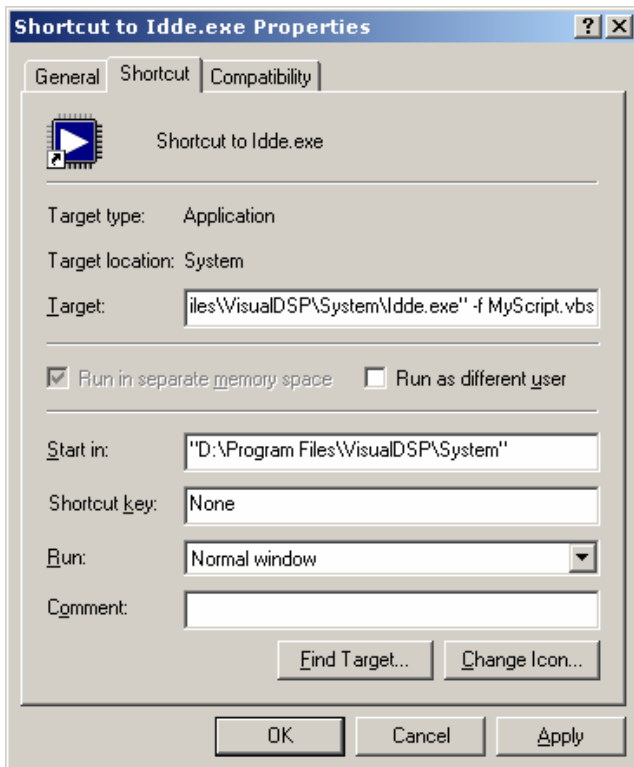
Shortcut to Idde.exe Properties

?

X

General

Shortcut

Compatibility

Shortcut to Idde.exe

Target type: Application

Target location: System

Target: iles\VisualDSP\System\Idde.exe" -f MyScript.vbs

Run in separate memory space

Run as different user

Start in: "D:\Program Files\VisualDSP\System"

Shortcut key: None

Run: Normal window

Comment:

Find Target...

Change Icon...

OK

Cancel

Apply